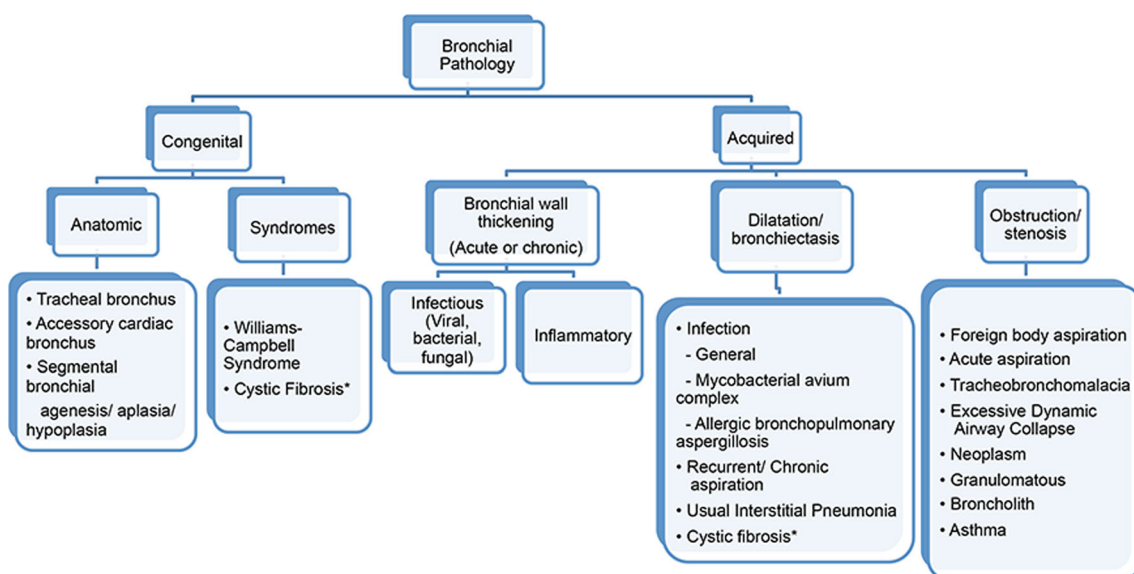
Bronchial Pathology

Congenital

Anatomic

• Tracheal bronchus
• Accessory cardiac bronchus
• Segmental bronchial agenesis/ aplasia/ hypoplasia

Syndromes

• Williams-Campbell Syndrome
• Cystic Fibrosis*

Acquired

Bronchial wall thickening (Acute or chronic)

Infectious (Viral, bacterial, fungal)

Inflammatory

Dilatation/ bronchiectasis

• Infection
- General
- Mycobacterial avium complex
- Allergic bronchopulmonary aspergillosis
• Recurrent/ Chronic aspiration
• Usual Interstitial Pneumonia
• Cystic fibrosis*

Obstruction/ stenosis

• Foreign body aspiration
• Acute aspiration
• Tracheobronchomalacia
• Excessive Dynamic Airway Collapse
• Neoplasm
• Granulomatous
• Broncholith
• Asthma